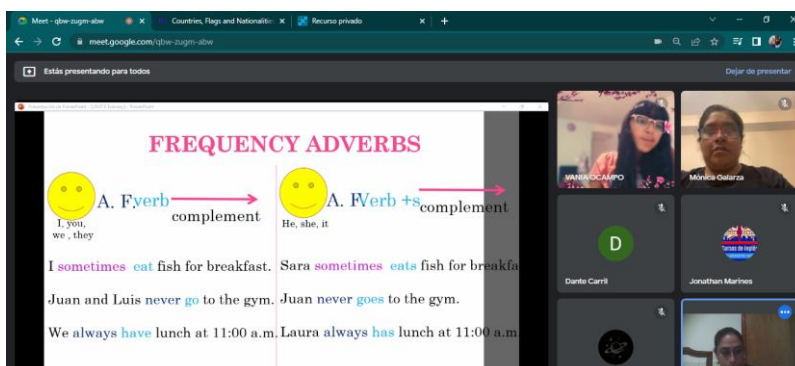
Meet - qbw-zugm-abw ×
Countries, Flags and Nationalities ×
Recurso privado ×
+
meet.google.com/qbw-zugm-abw
Estás presentando para todos
Dejar de presentar

FREQUENCY ADVERBS

A. F.verb complement
I, you, we , they

A. FVerb +s complement
He, she, it

I sometimes eat fish for breakfast. Sara sometimes eats fish for breakfa

Juan and Luis never go to the gym. Juan never goes to the gym.

We always have lunch at 11:00 a.m. Laura always has lunch at 11:00 a.m

VANIA OCAMPO
Mónica Galarza
D
Dante Carril
Jonathan Marines